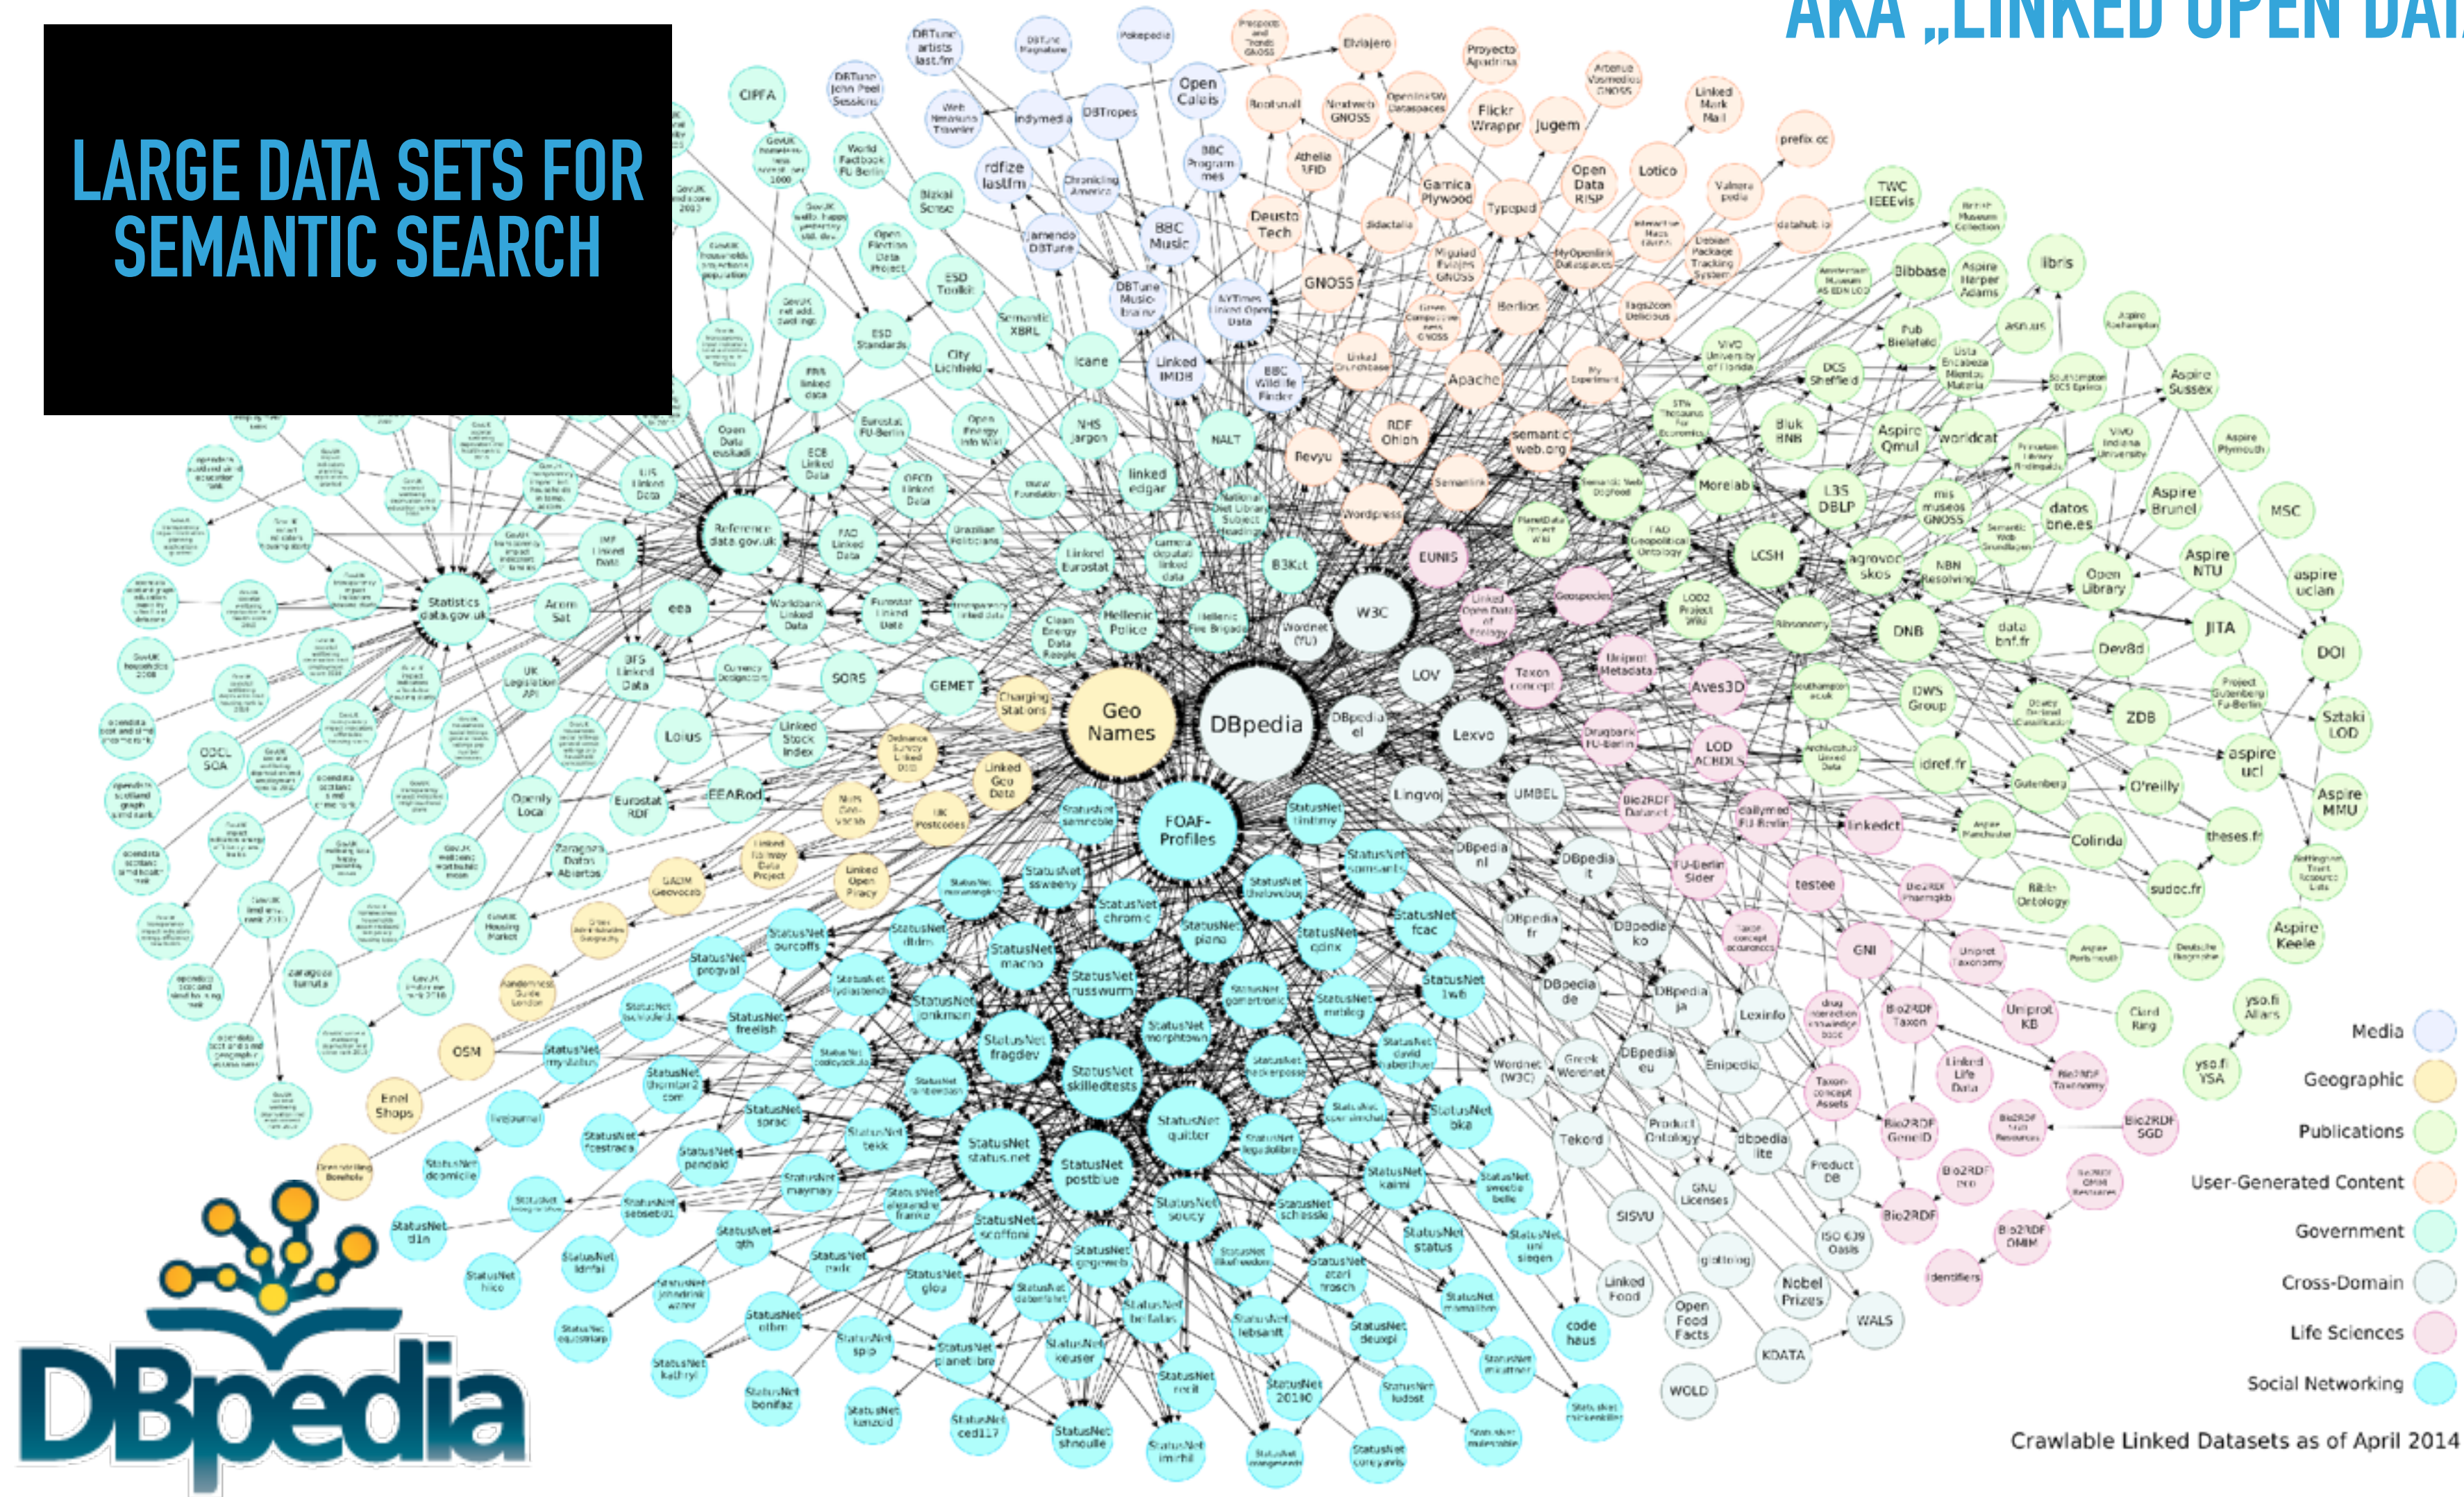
AKA „LINKED OPEN DAT

LARGE DATA SETS FOR SEMANTIC SEARCH

DBpedia

Geo Names

FOAF-Profiles

W3C

LOV

Lexvo

Lingvoj

UMBEL

Statistics data.gov.uk

Reference data.gov.uk

DBpedia

Media

Geographic

Publications

User-Generated Content

Government

Cross-Domain

Life Sciences

Social Networking

Crawlable Linked Datasets as of April 2014